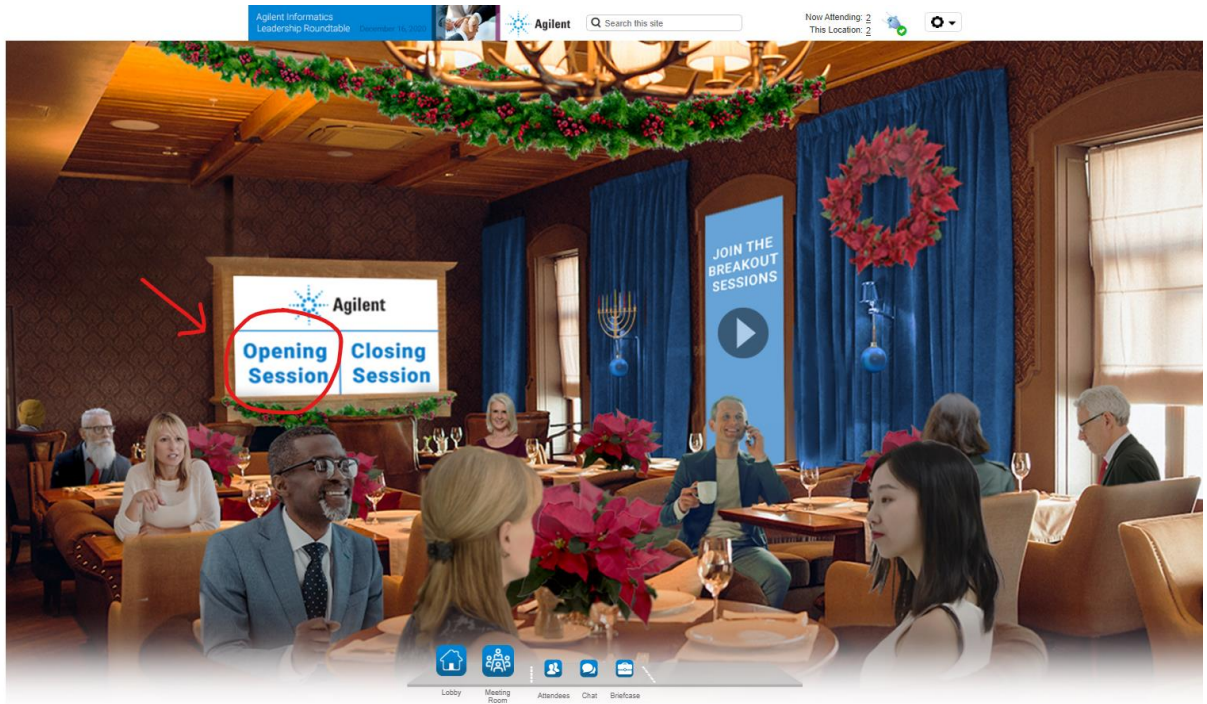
Agilent Informatics Leadership Roundtable December 16, 2020

Agilent

Search this site

Now Attending: 2
This Location: 2

Agilent

Opening Session

Closing Session

JOIN THE BREAKOUT SESSIONS

Lobby

Meeting Room

Attendees

Chat

Briefcase